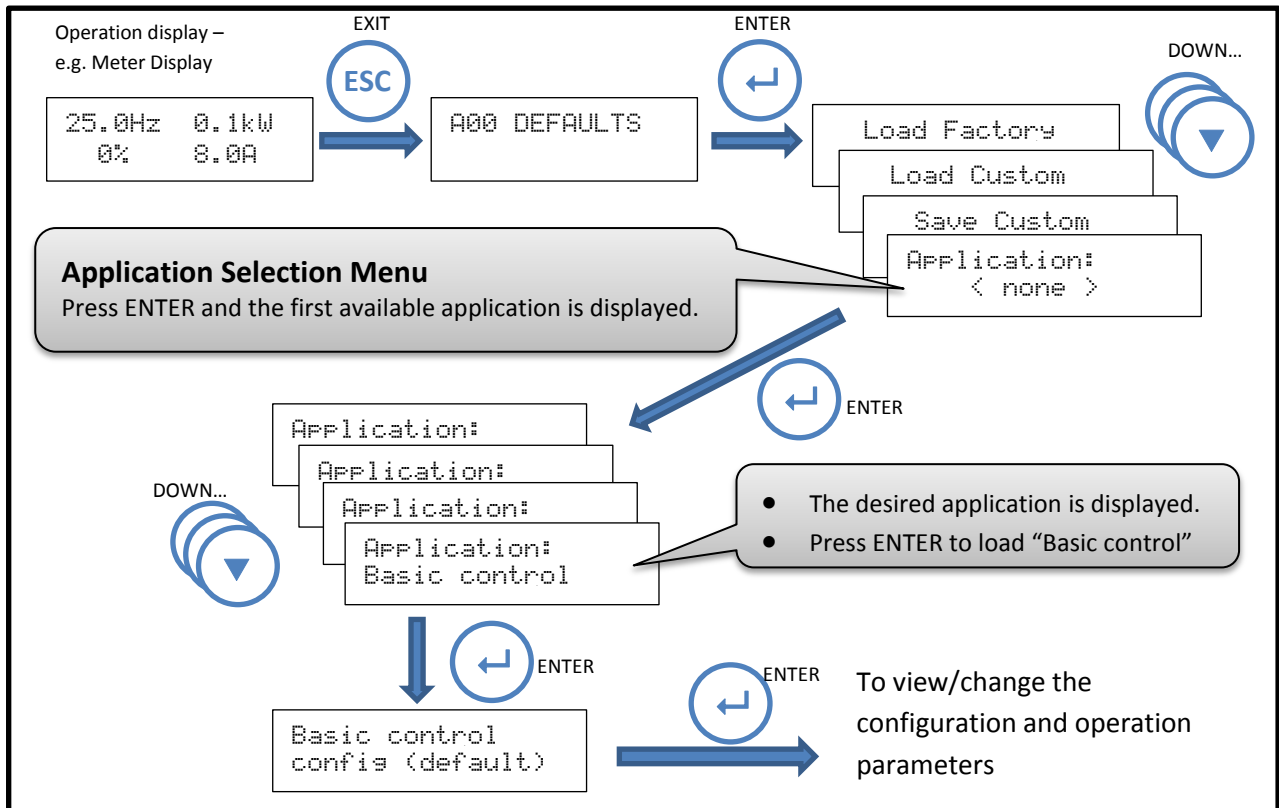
Operation display – e.g. Meter Display

EXIT

ESC

ENTER

DOWN…

25.0Hz 0.1kW
0% 8.0A

A00 DEFAULTS

Load Factory

Load Custom

Save Custom

Application:
< none >

**Application Selection Menu**
Press ENTER and the first available application is displayed.

ENTER

Application:

Application:

Application:

Application:
Basic control

DOWN…

- The desired application is displayed.
- Press ENTER to load "Basic control"

ENTER

ENTER

Basic control
config (default)

To view/change the configuration and operation parameters